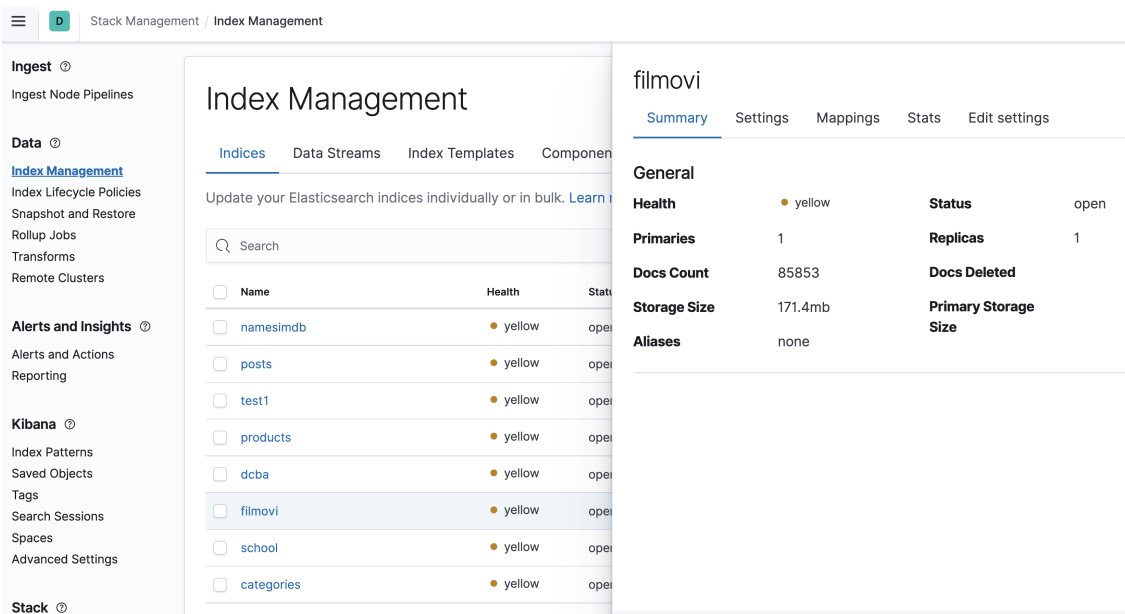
D Stack Management / Index Management

Ingest
Ingest Node Pipelines

Data
Index Management
Index Lifecycle Policies
Snapshot and Restore
Rollup Jobs
Transforms
Remote Clusters

Alerts and Insights
Alerts and Actions
Reporting

Kibana
Index Patterns
Saved Objects
Tags
Search Sessions
Spaces
Advanced Settings

Stack

Index Management

Indices Data Streams Index Templates Componen

Update your Elasticsearch indices individually or in bulk. Learn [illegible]

Search

| Name | Health | Statu |
|---|---|---|
| namesimdb | yellow | oper |
| posts | yellow | oper |
| test1 | yellow | oper |
| products | yellow | oper |
| dcba | yellow | oper |
| filmovi | yellow | oper |
| school | yellow | oper |
| categories | yellow | oper |

filmovi

Summary Settings Mappings Stats Edit settings

General

| | | | |
|---|---|---|---|
| Health | yellow | Status | open |
| Primaries | 1 | Replicas | 1 |
| Docs Count | 85853 | Docs Deleted | |
| Storage Size | 171.4mb | Primary Storage Size | |
| Aliases | none | | |